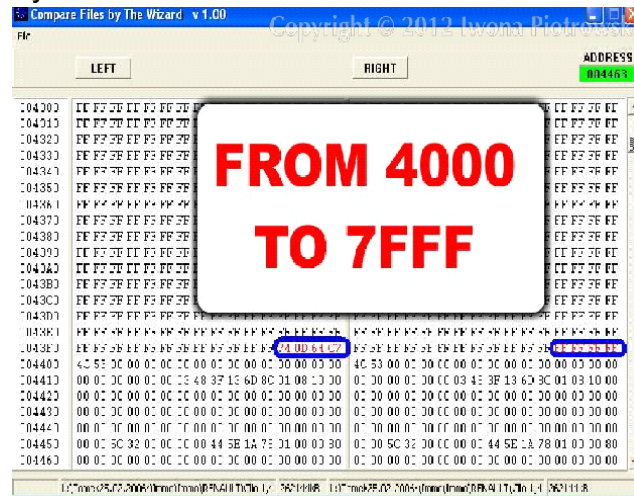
Compare Files by The Wizard v 1.00

Copyright © 2012 Iwona Piotrowski

File

LEFT

RIGHT

ADDRESS
004463

004300
004310
004320
004330
004340
004350
004360
004370
004380
004390
0043A0
0043B0
0043C0
0043D0
0043E0
0043F0
004400
004410
004420
004430
004440
004450
004460

FROM 4000 TO 7FFF

24 0D 64 C7

FF FF FF FF

40 53 00 00 00 00 00 00 00 00 00 00 00 00 03 00
00 00 00 00 00 00 03 48 3F 13 6D 8C 01 08 10 00
00 00 5C 32 00 0C 00 00 44 5E 1A 78 01 00 03 30

40 53 00 00 00 00 00 00 00 00 00 00 00 00 03 00
00 00 00 00 0C 00 03 48 3F 13 6D 8C 01 03 10 00
00 00 5C 32 00 0C 00 00 44 5E 1A 78 01 00 03 80

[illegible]